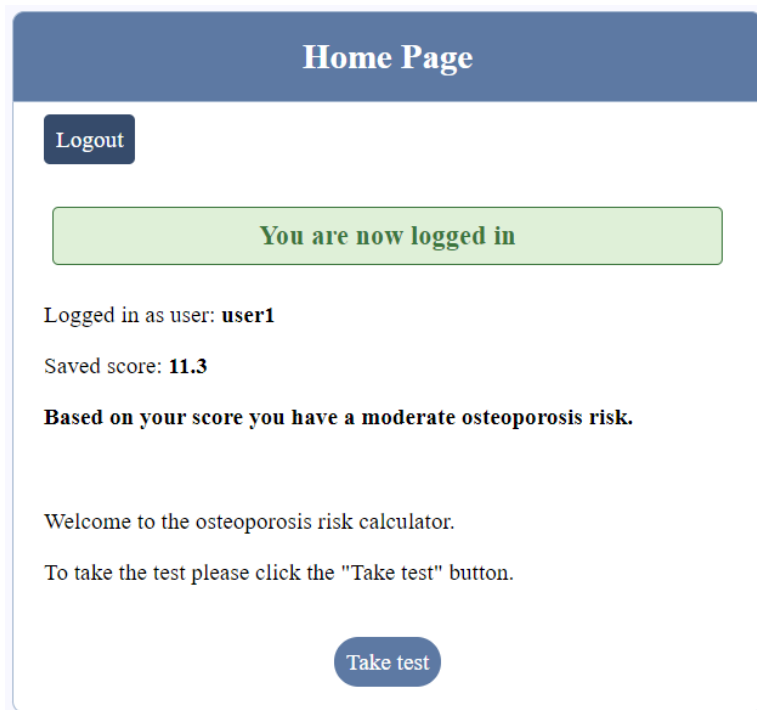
Home Page

Logout

You are now logged in

Logged in as user: **user1**

Saved score: **11.3**

**Based on your score you have a moderate osteoporosis risk.**

Welcome to the osteoporosis risk calculator.

To take the test please click the "Take test" button.

Take test